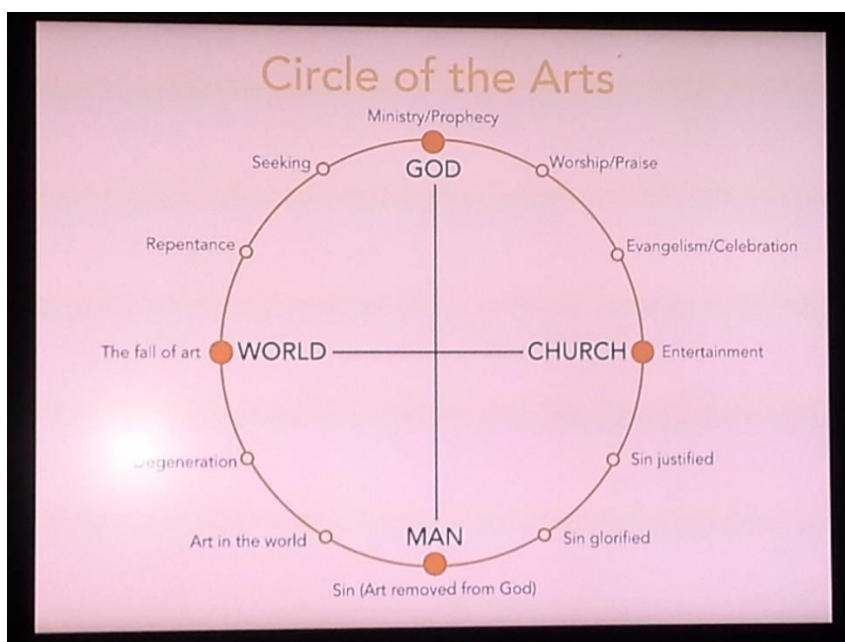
Circle of the Arts

Ministry/Prophecy

GOD

Seeking

Worship/Praise

Repentance

Evangelism/Celebration

The fall of art

WORLD

CHURCH

Entertainment

Degeneration

Sin justified

Art in the world

MAN

Sin glorified

Sin (Art removed from God)